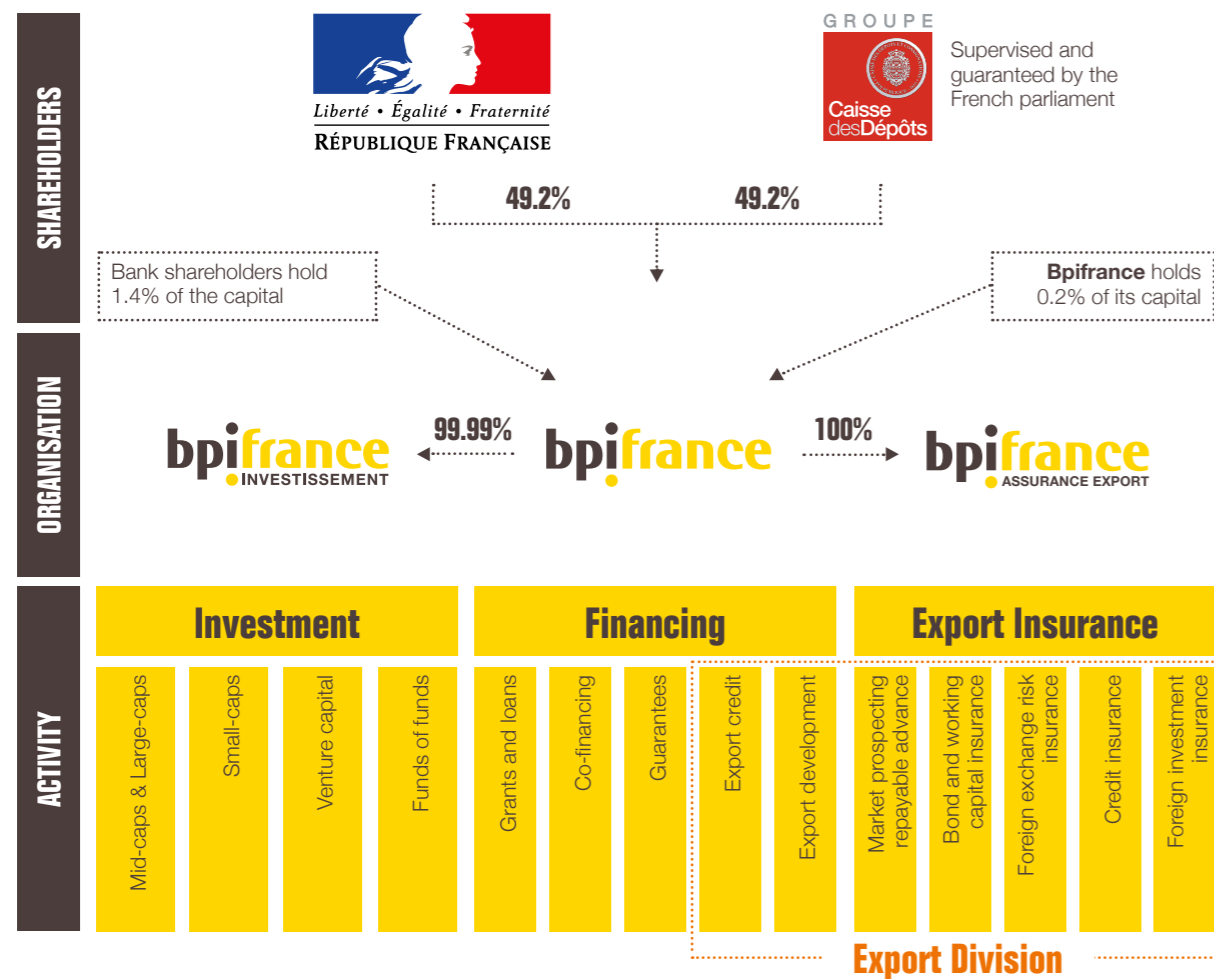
SHAREHOLDERS

Liberté • Égalité • Fraternité
RÉPUBLIQUE FRANÇAISE

GROUPE
Caisse des Dépôts

Supervised and guaranteed by the French parliament

49.2%
49.2%

Bank shareholders hold 1.4% of the capital

Bpifrance holds 0.2% of its capital

ORGANISATION

bpifrance INVESTISSEMENT
99.99%
bpifrance
100%
bpifrance ASSURANCE EXPORT

ACTIVITY

Investment
Mid-caps & Large-caps
Small-caps
Venture capital
Funds of funds

Financing
Grants and loans
Co-financing
Guarantees
Export credit
Export development

Export Insurance
Market prospecting repayable advance
Bond and working capital insurance
Foreign exchange risk insurance
Credit insurance
Foreign investment insurance

Export Division